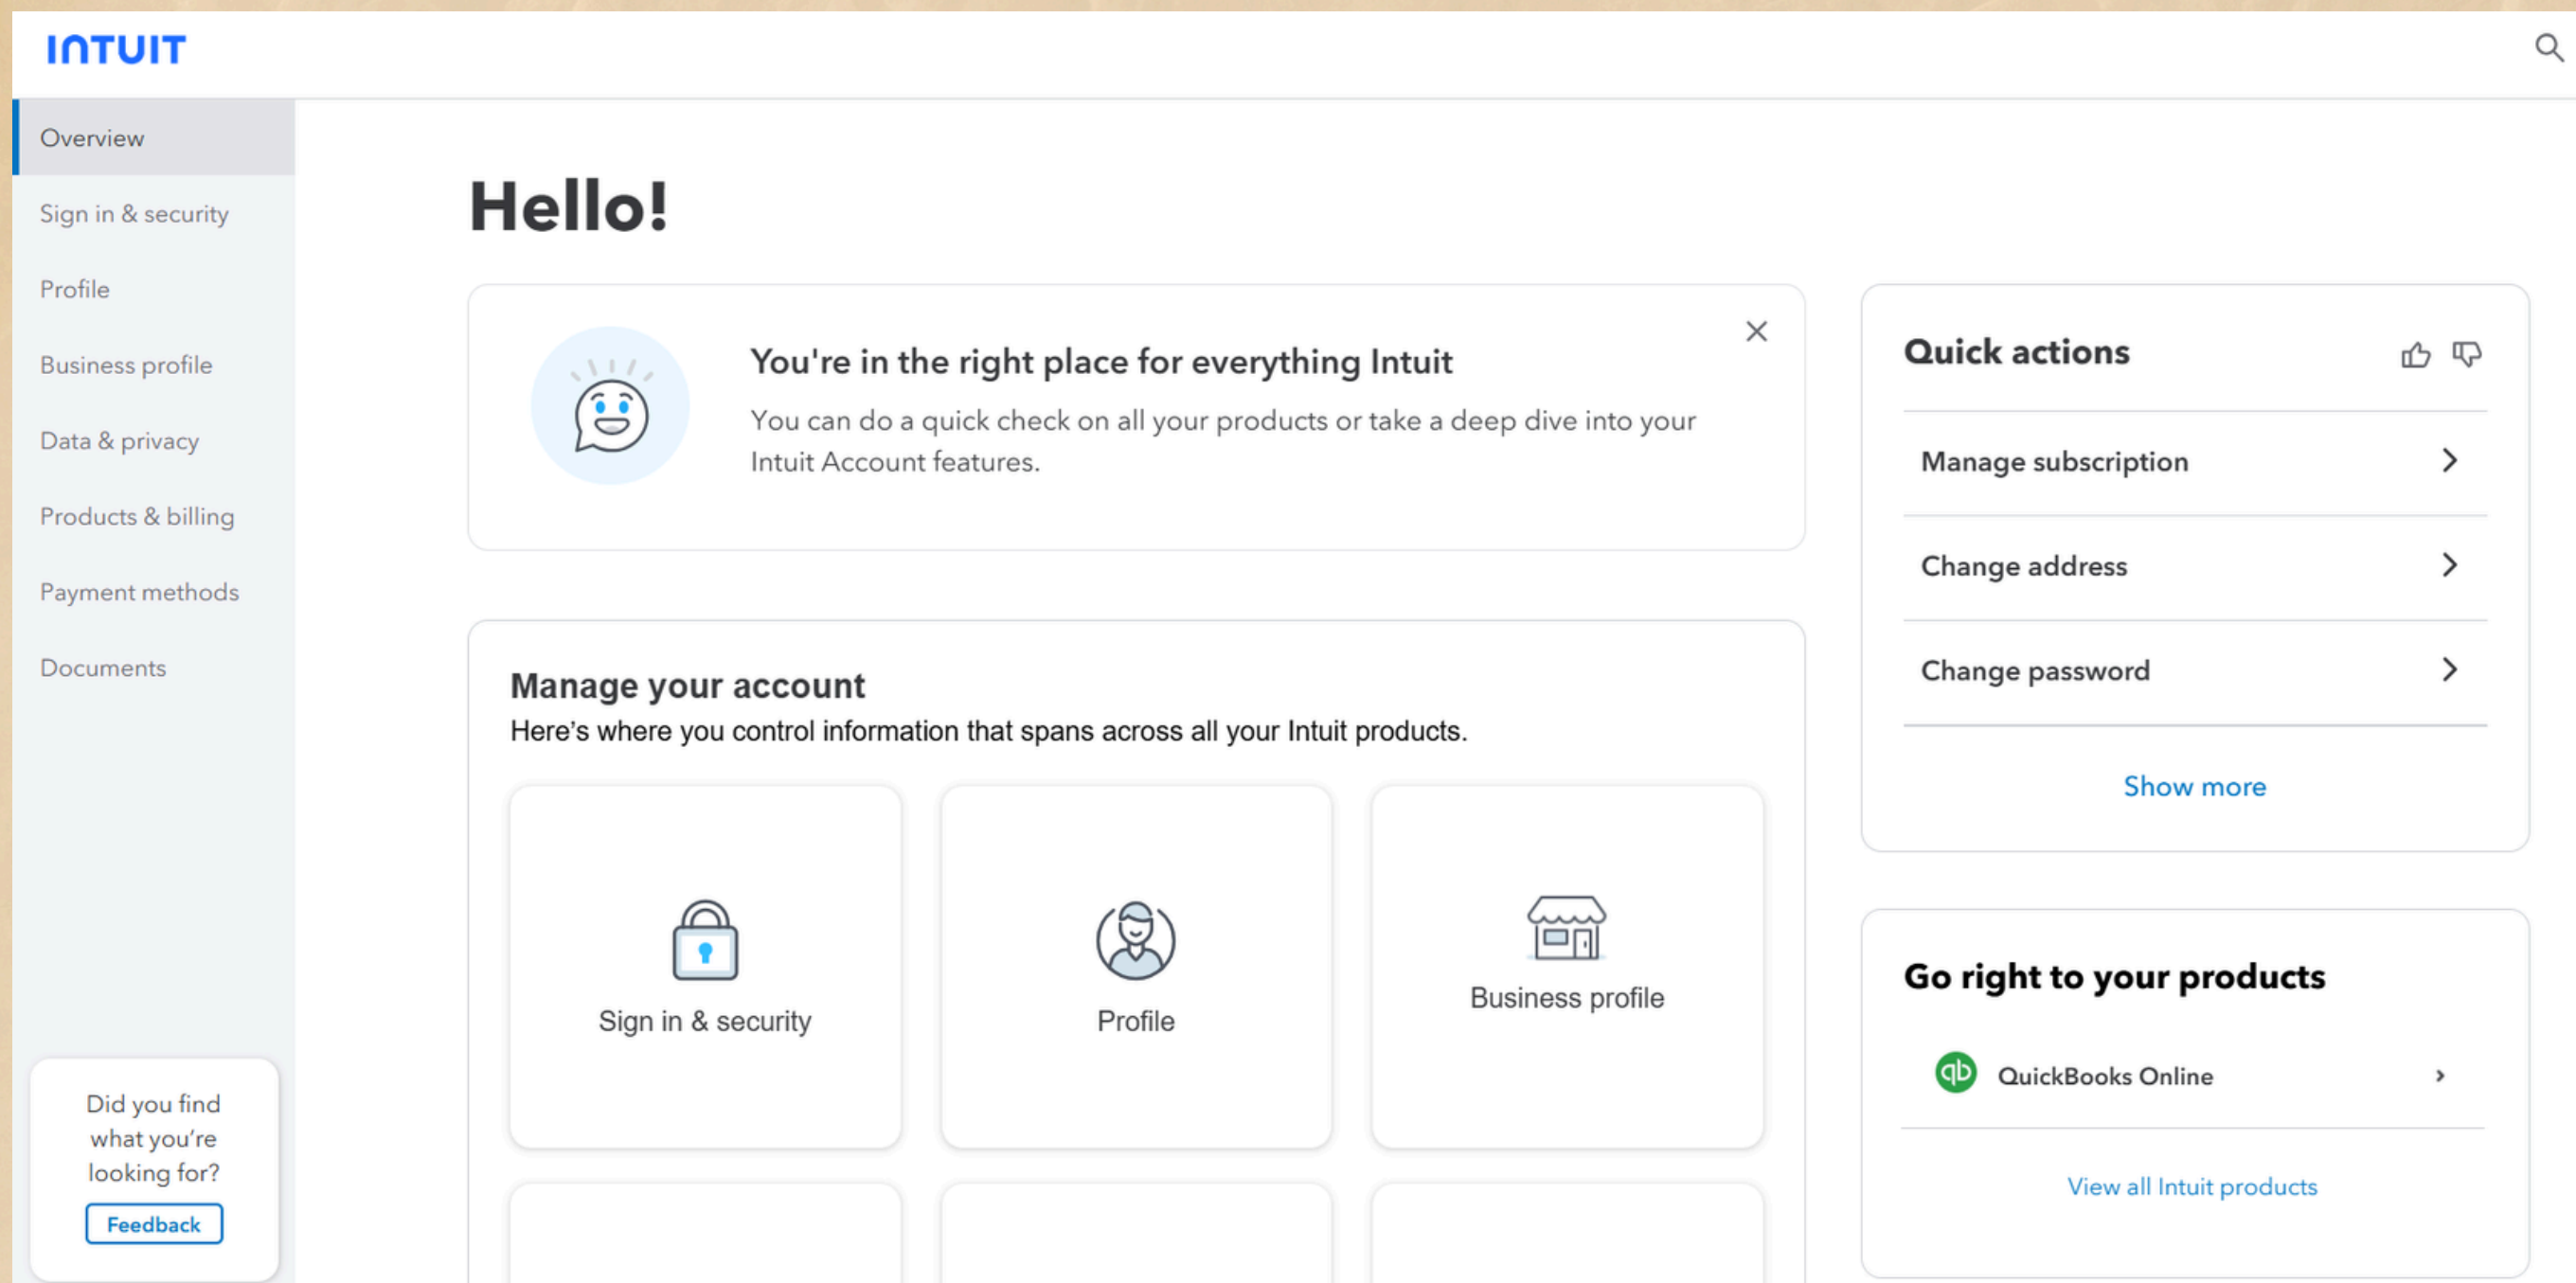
INTUIT

Overview

Sign in & security

Profile

Business profile

Data & privacy

Products & billing

Payment methods

Documents

Did you find what you're looking for?

Feedback

Hello!

You're in the right place for everything Intuit

You can do a quick check on all your products or take a deep dive into your Intuit Account features.

Manage your account

Here's where you control information that spans across all your Intuit products.

Sign in & security

Profile

Business profile

Quick actions

Manage subscription

Change address

Change password

Show more

Go right to your products

QuickBooks Online

View all Intuit products